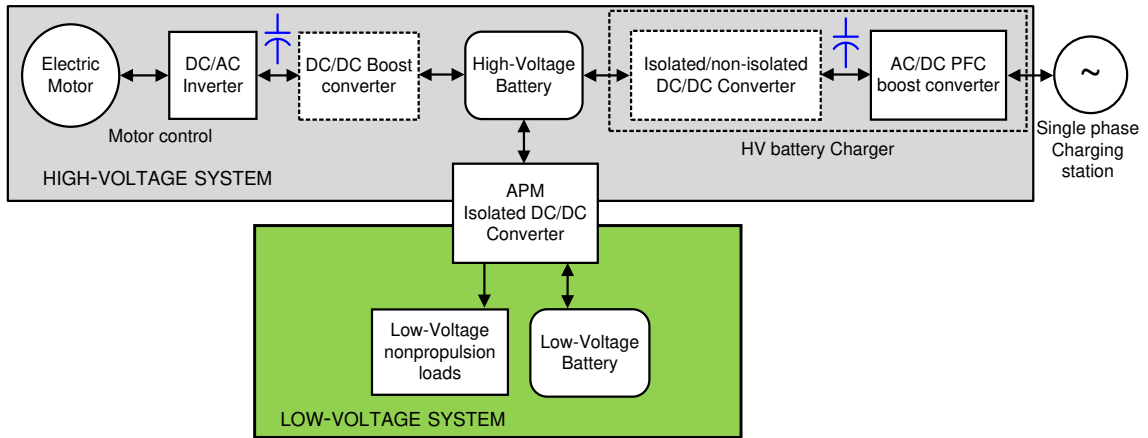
Electric Motor

DC/AC Inverter

DC/DC Boost converter

High-Voltage Battery

Isolated/non-isolated DC/DC Converter

AC/DC PFC boost converter

~

Motor control

HV battery Charger

Single phase Charging station

HIGH-VOLTAGE SYSTEM

APM Isolated DC/DC Converter

Low-Voltage nonpropulsion loads

Low-Voltage Battery

LOW-VOLTAGE SYSTEM